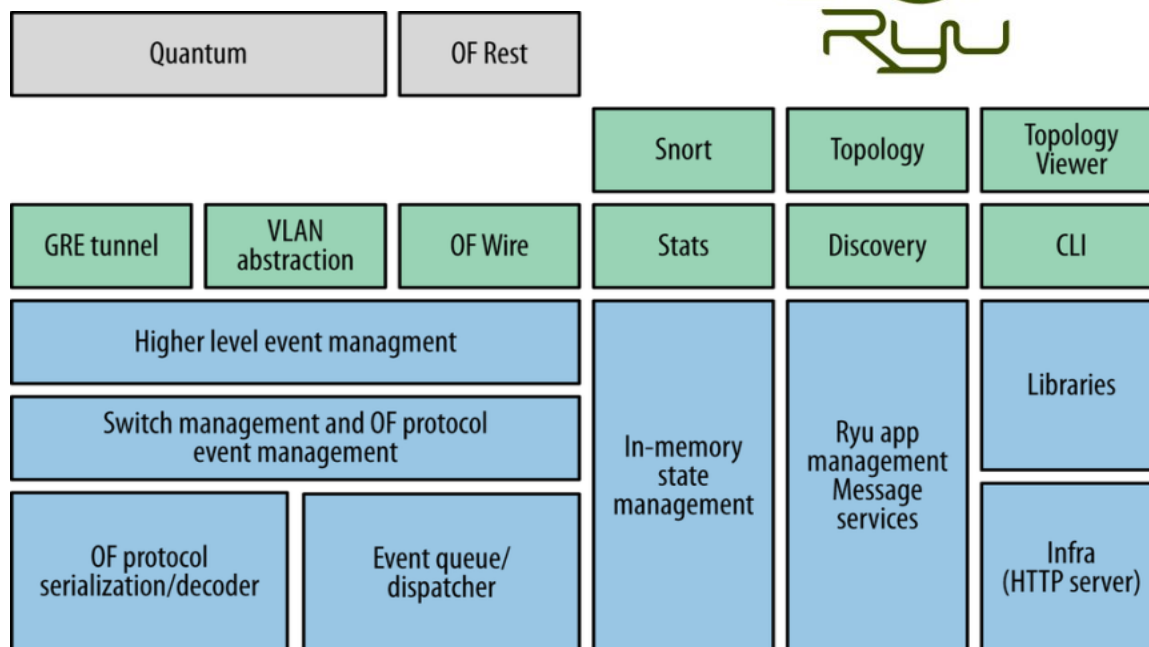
Quantum

OF Rest

Ryu

Snort

Topology

Topology Viewer

GRE tunnel

VLAN abstraction

OF Wire

Stats

Discovery

CLI

Higher level event managment

Switch management and OF protocol event management

OF protocol serialization/decoder

Event queue/ dispatcher

In-memory state management

Ryu app management Message services

Libraries

Infra (HTTP server)